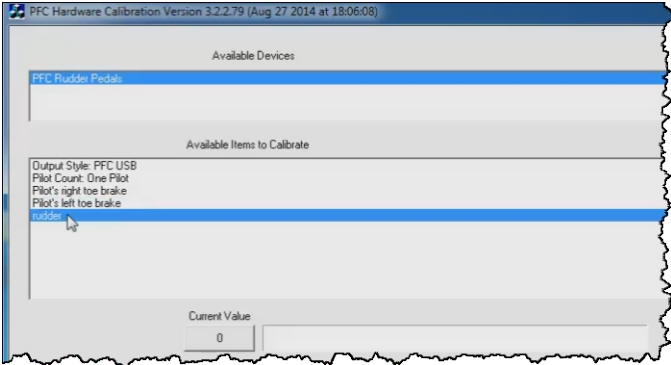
PFC Hardware Calibration Version 3.2.2.79 (Aug 27 2014 at 18:06:08)

Available Devices

PFC Rudder Pedals

Available Items to Calibrate

Output Style: PFC USB
Pilot Count: One Pilot
Pilot's right toe brake
Pilot's left toe brake
rudder

Current Value

0